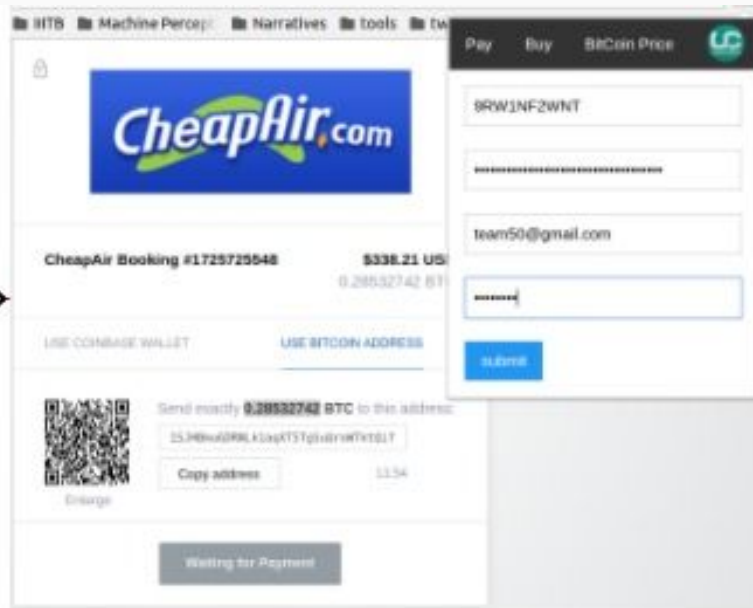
IITB Machine Percep Narratives tools tw

Pay Buy BitCoin Price

CheapAir.com

9RW1NF2WNT

••••••••••••••••••••••••••••

team50@gmail.com

••••••••

submit

CheapAir Booking #1725725548

$338.21 US

0.28532742 BT

USE COINBASE WALLET

USE BITCOIN ADDRESS

Send exactly 0.28532742 BTC to this address:

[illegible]

Copy address

11:34

Enlarge

Waiting for Payment